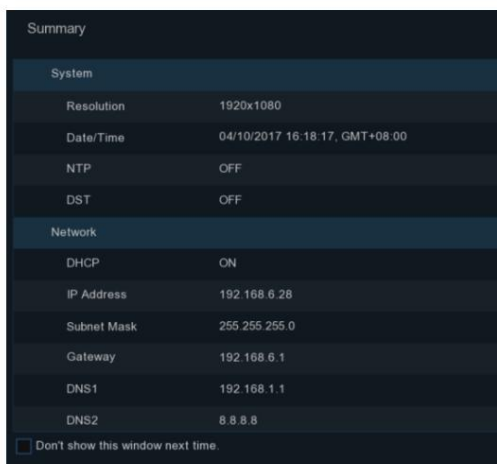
Summary

System

| | |
|---|---|
| Resolution | 1920x1080 |
| Date/Time | 04/10/2017 16:18:17, GMT+08:00 |
| NTP | OFF |
| DST | OFF |

Network

| | |
|---|---|
| DHCP | ON |
| IP Address | 192.168.6.28 |
| Subnet Mask | 255.255.255.0 |
| Gateway | 192.168.6.1 |
| DNS1 | 192.168.1.1 |
| DNS2 | 8.8.8.8 |

Don't show this window next time.